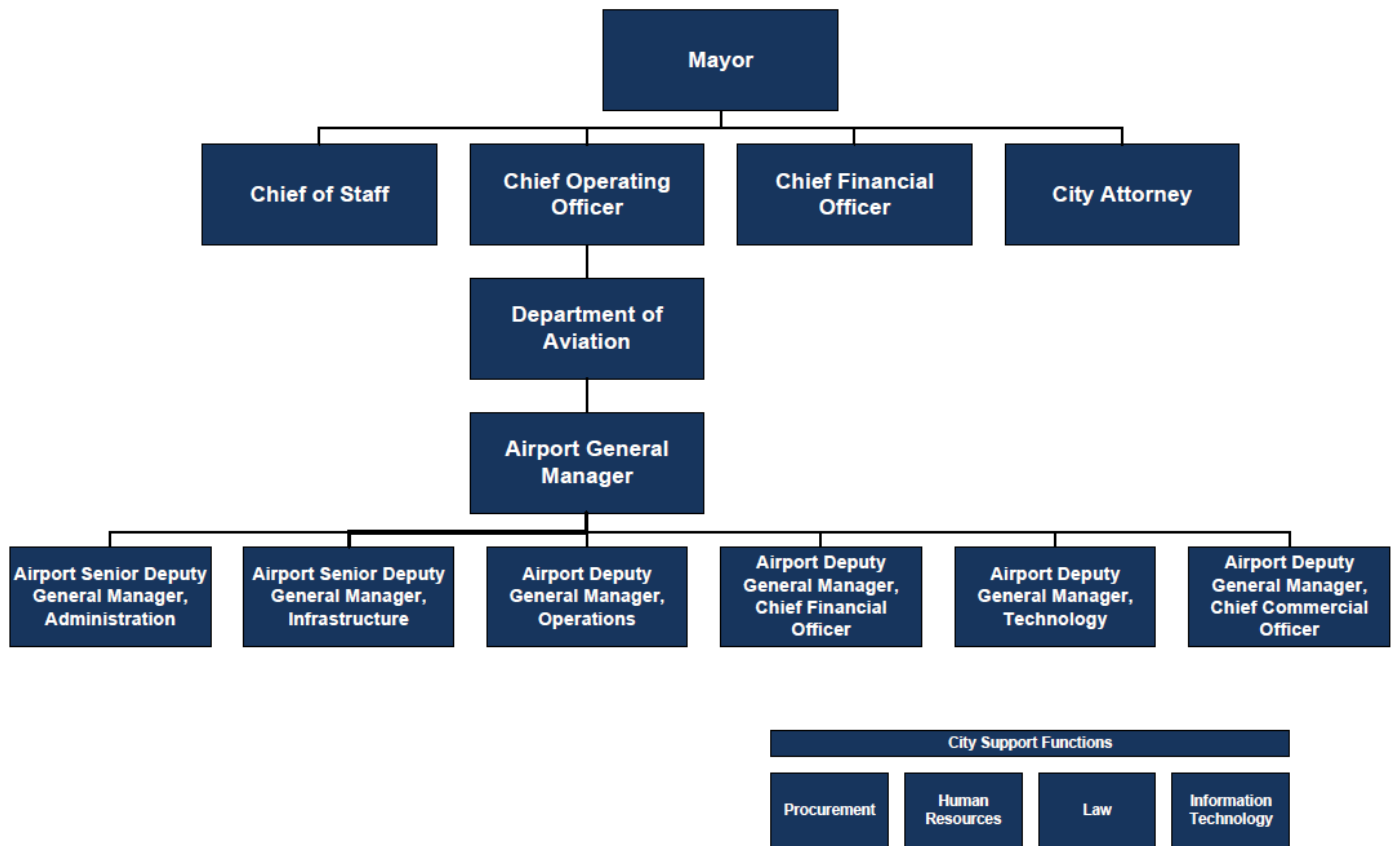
Mayor

Chief of Staff

Chief Operating Officer

Chief Financial Officer

City Attorney

Department of Aviation

Airport General Manager

Airport Senior Deputy General Manager, Administration

Airport Senior Deputy General Manager, Infrastructure

Airport Deputy General Manager, Operations

Airport Deputy General Manager, Chief Financial Officer

Airport Deputy General Manager, Technology

Airport Deputy General Manager, Chief Commercial Officer

City Support Functions

Procurement

Human Resources

Law

Information Technology